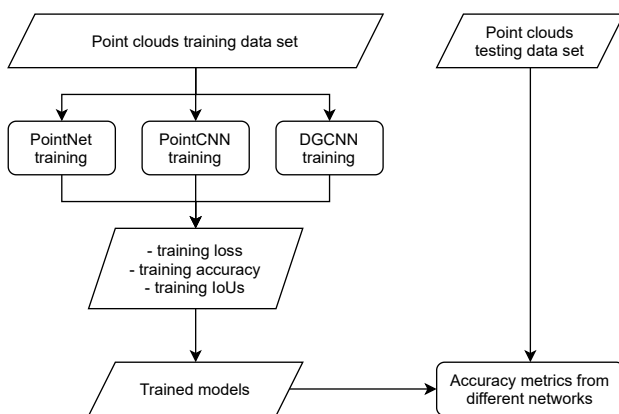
Point clouds training data set

Point clouds testing data set

PointNet training

PointCNN training

DGCNN training

- training loss
- training accuracy
- training IoUs

Trained models

Accuracy metrics from different networks